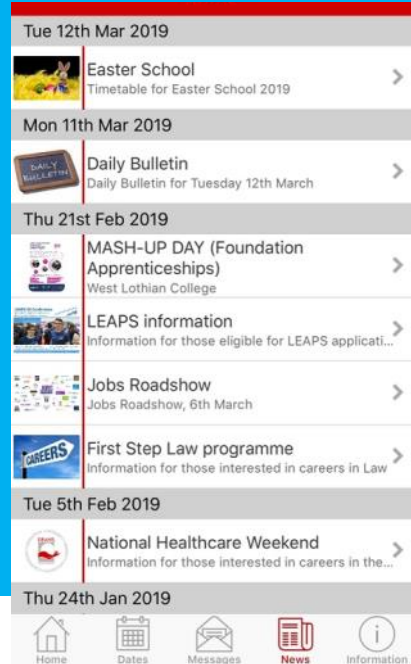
Tue 12th Mar 2019

Easter School
Timetable for Easter School 2019

Mon 11th Mar 2019

DAILY BULLETIN

Daily Bulletin
Daily Bulletin for Tuesday 12th March

Thu 21st Feb 2019

MASH-UP DAY (Foundation Apprenticeships)
West Lothian College

LEAPS information
Information for those eligible for LEAPS applicati...

Jobs Roadshow
Jobs Roadshow, 6th March

CAREERS

First Step Law programme
Information for those interested in careers in Law

Tue 5th Feb 2019

National Healthcare Weekend
Information for those interested in careers in the...

Thu 24th Jan 2019

Home Dates Messages News Information